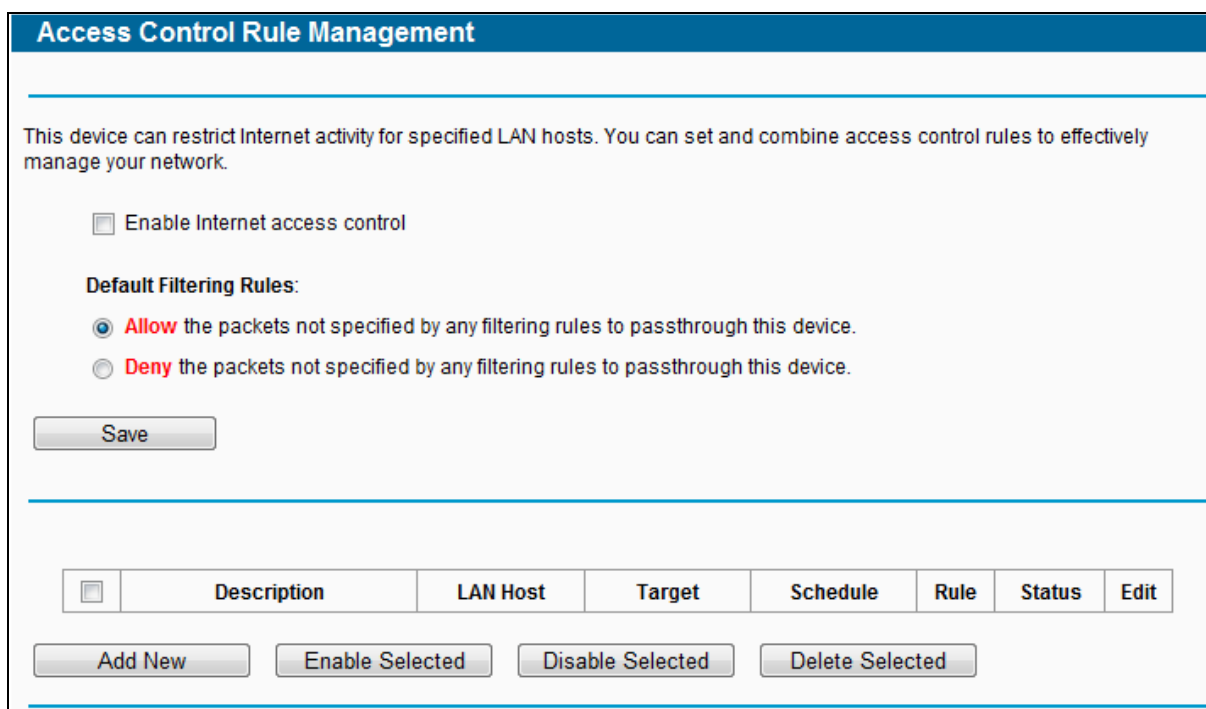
Access Control Rule Management

This device can restrict Internet activity for specified LAN hosts. You can set and combine access control rules to effectively manage your network.

Enable Internet access control

Default Filtering Rules:

Allow the packets not specified by any filtering rules to passthrough this device.

Deny the packets not specified by any filtering rules to passthrough this device.

Save

| | Description | LAN Host | Target | Schedule | Rule | Status | Edit |
|---|---|---|---|---|---|---|---|

Add New
Enable Selected
Disable Selected
Delete Selected